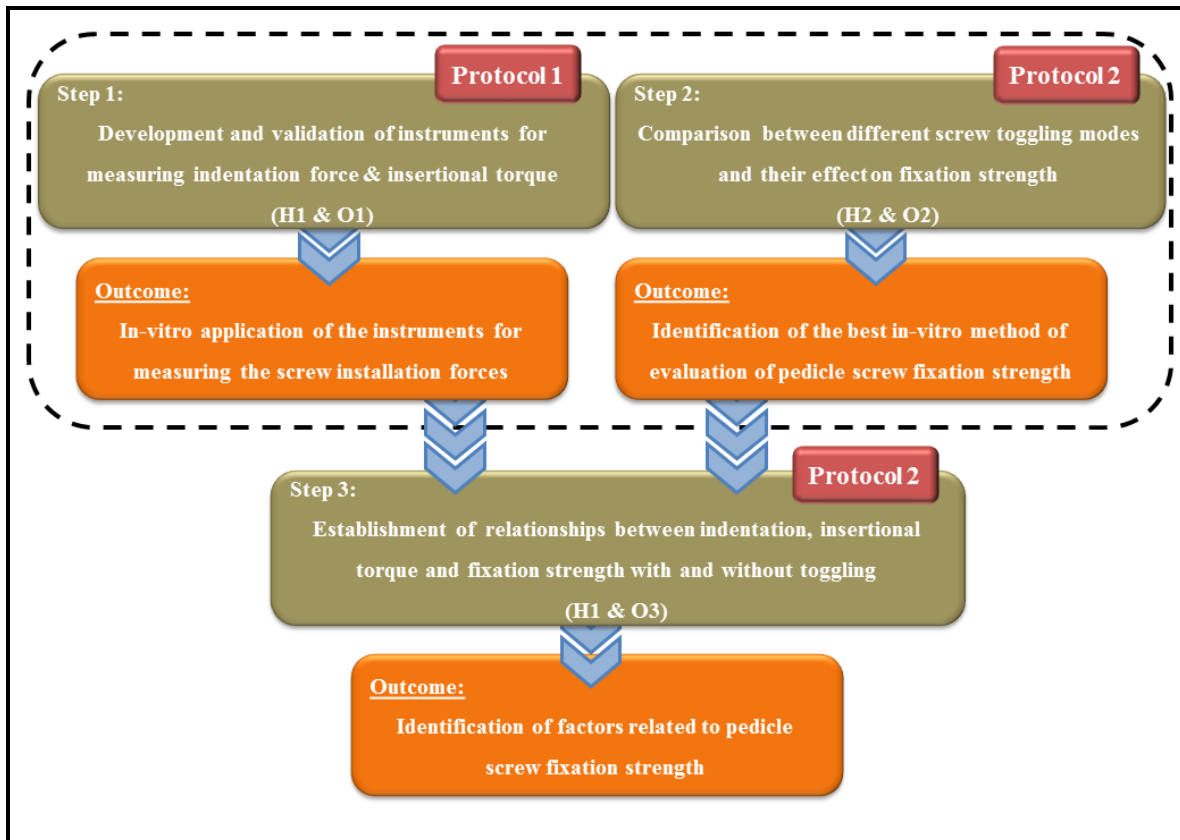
Protocol 1

Step 1:

Development and validation of instruments for measuring indentation force & insertional torque

(H1 & O1)

Outcome:

In-vitro application of the instruments for measuring the screw installation forces

Protocol 2

Step 2:

Comparison between different screw toggling modes and their effect on fixation strength

(H2 & O2)

Outcome:

Identification of the best in-vitro method of evaluation of pedicle screw fixation strength

Protocol 2

Step 3:

Establishment of relationships between indentation, insertional torque and fixation strength with and without toggling

(H1 & O3)

Outcome:

Identification of factors related to pedicle screw fixation strength